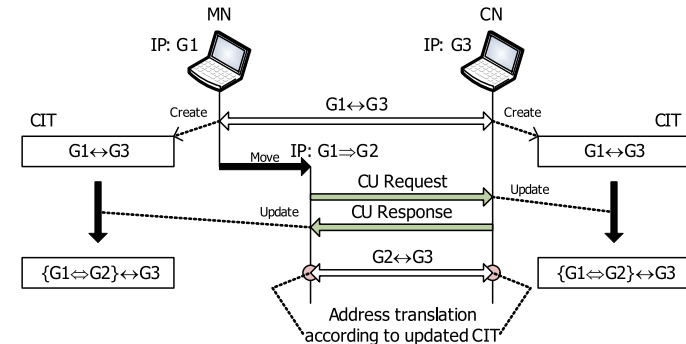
MN

IP: G1

CN

IP: G3

Create

$G1 \leftrightarrow G3$

Create

CIT

CIT

$G1 \leftrightarrow G3$

Move

IP: $G1 \Rightarrow G2$

$G1 \leftrightarrow G3$

CU Request

Update

Update

CU Response

$G2 \leftrightarrow G3$

$\{G1 \Leftrightarrow G2\} \leftrightarrow G3$

$\{G1 \Leftrightarrow G2\} \leftrightarrow G3$

Address translation according to updated CIT